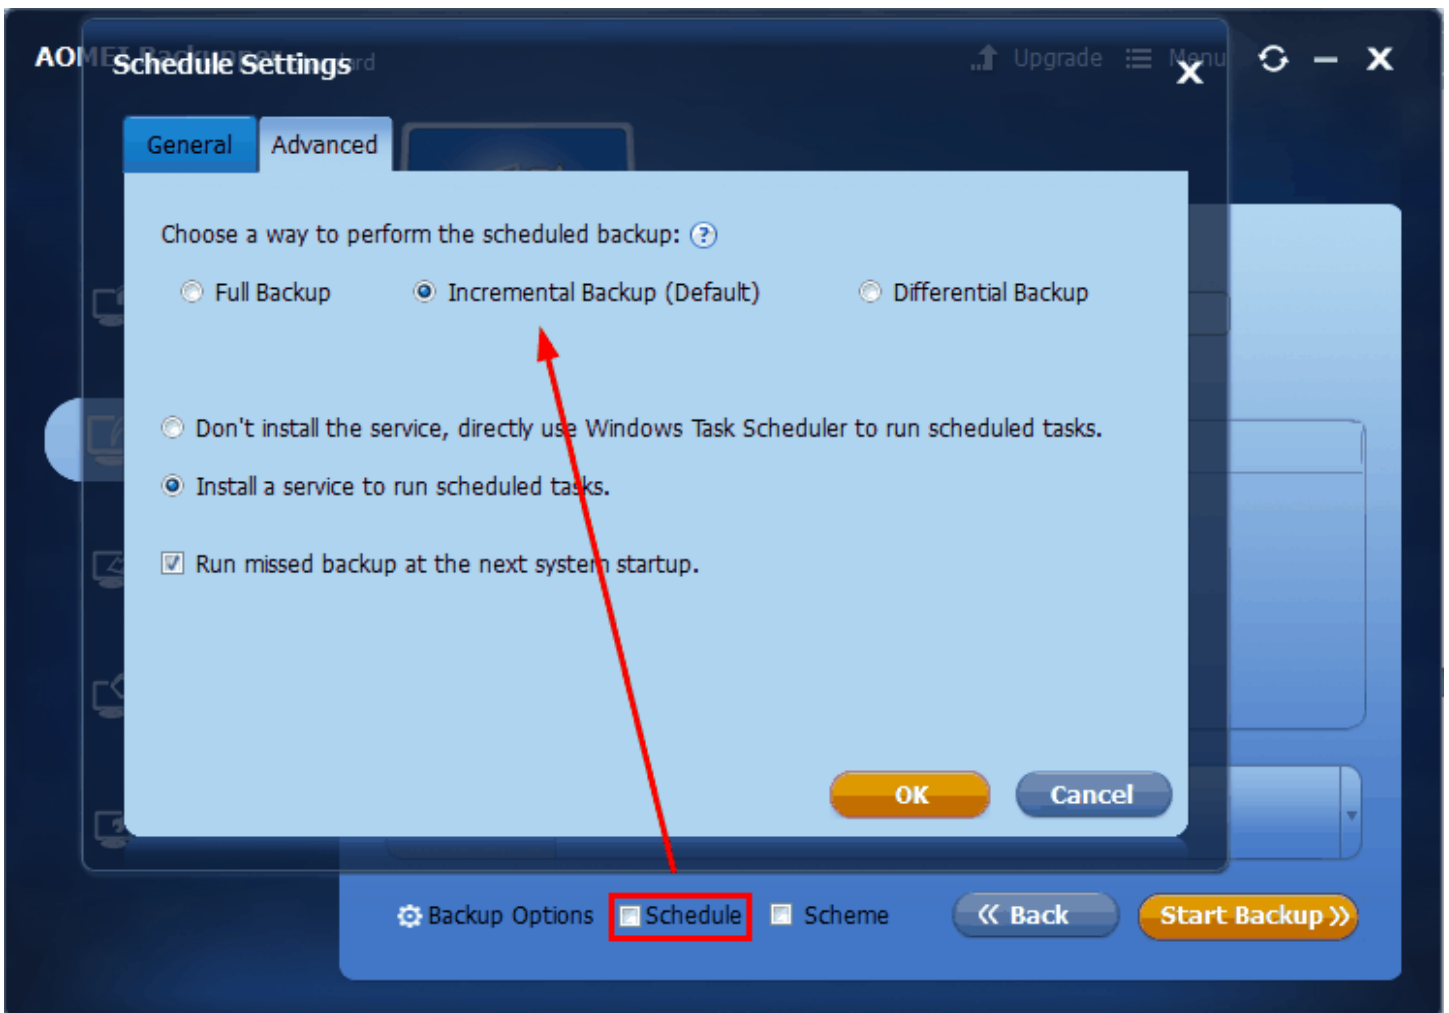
AOMEI Backupper

Schedule Settings

Upgrade Menu

General Advanced

Choose a way to perform the scheduled backup: ?

Full Backup Incremental Backup (Default) Differential Backup

Don't install the service, directly use Windows Task Scheduler to run scheduled tasks.

Install a service to run scheduled tasks.

Run missed backup at the next system startup.

OK Cancel

Backup Options Schedule Scheme « Back Start Backup »